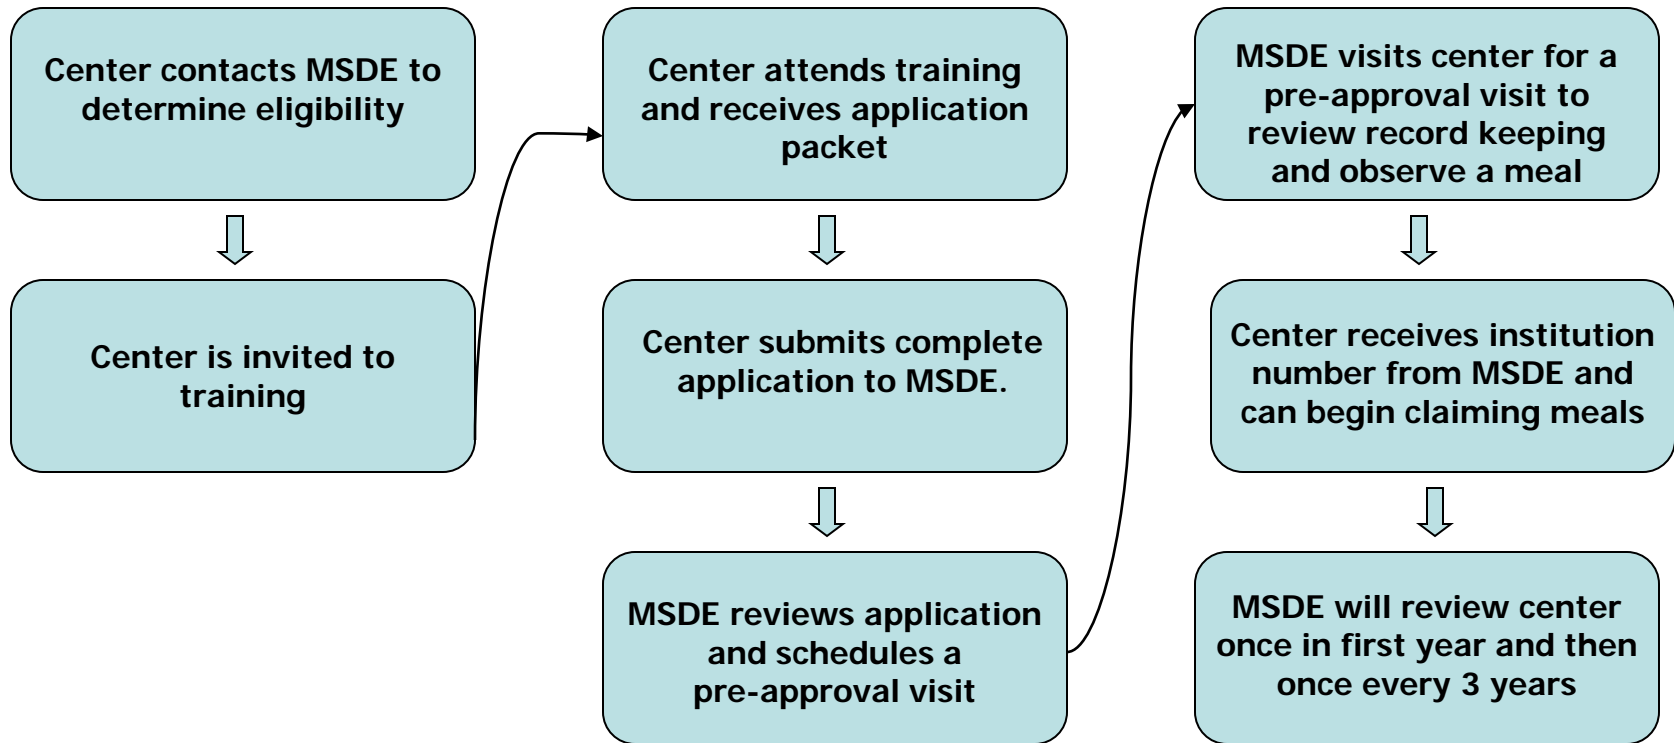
Center contacts MSDE to determine eligibility

Center is invited to training

Center attends training and receives application packet

Center submits complete application to MSDE.

MSDE reviews application and schedules a pre-approval visit

MSDE visits center for a pre-approval visit to review record keeping and observe a meal

Center receives institution number from MSDE and can begin claiming meals

MSDE will review center once in first year and then once every 3 years